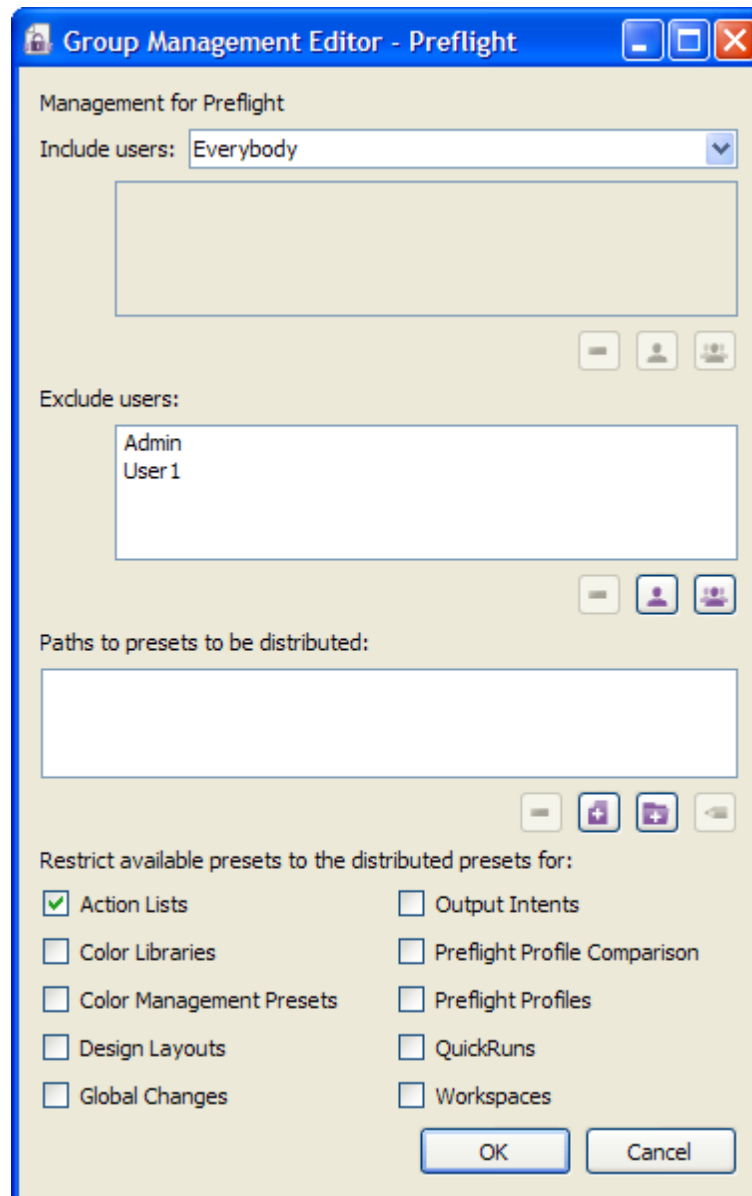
Group Management Editor - Preflight

Management for Preflight

Include users: Everybody

Exclude users:

Admin
User1

Paths to presets to be distributed:

Restrict available presets to the distributed presets for:

Action Lists

Color Libraries

Color Management Presets

Design Layouts

Global Changes

Output Intents

Preflight Profile Comparison

Preflight Profiles

QuickRuns

Workspaces

OK

Cancel